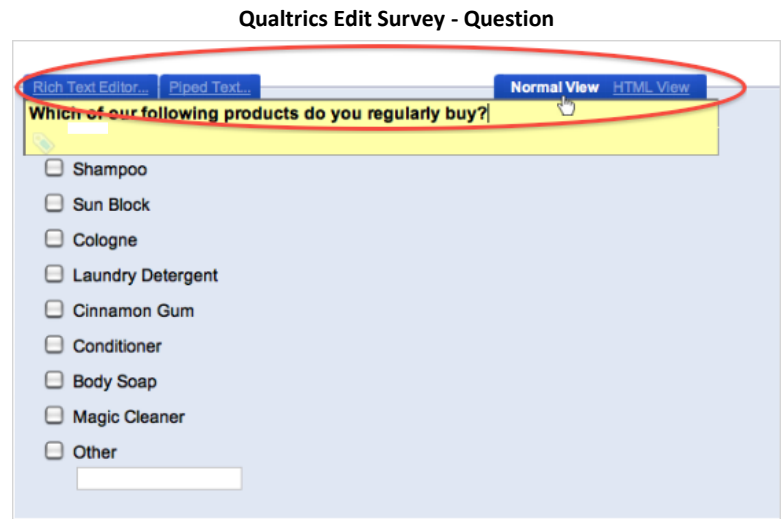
Qualtrics Edit Survey - Question

Rich Text Editor... Piped Text... Normal View HTML View

Which of our following products do you regularly buy?

Shampoo
Sun Block
Cologne
Laundry Detergent
Cinnamon Gum
Conditioner
Body Soap
Magic Cleaner
Other